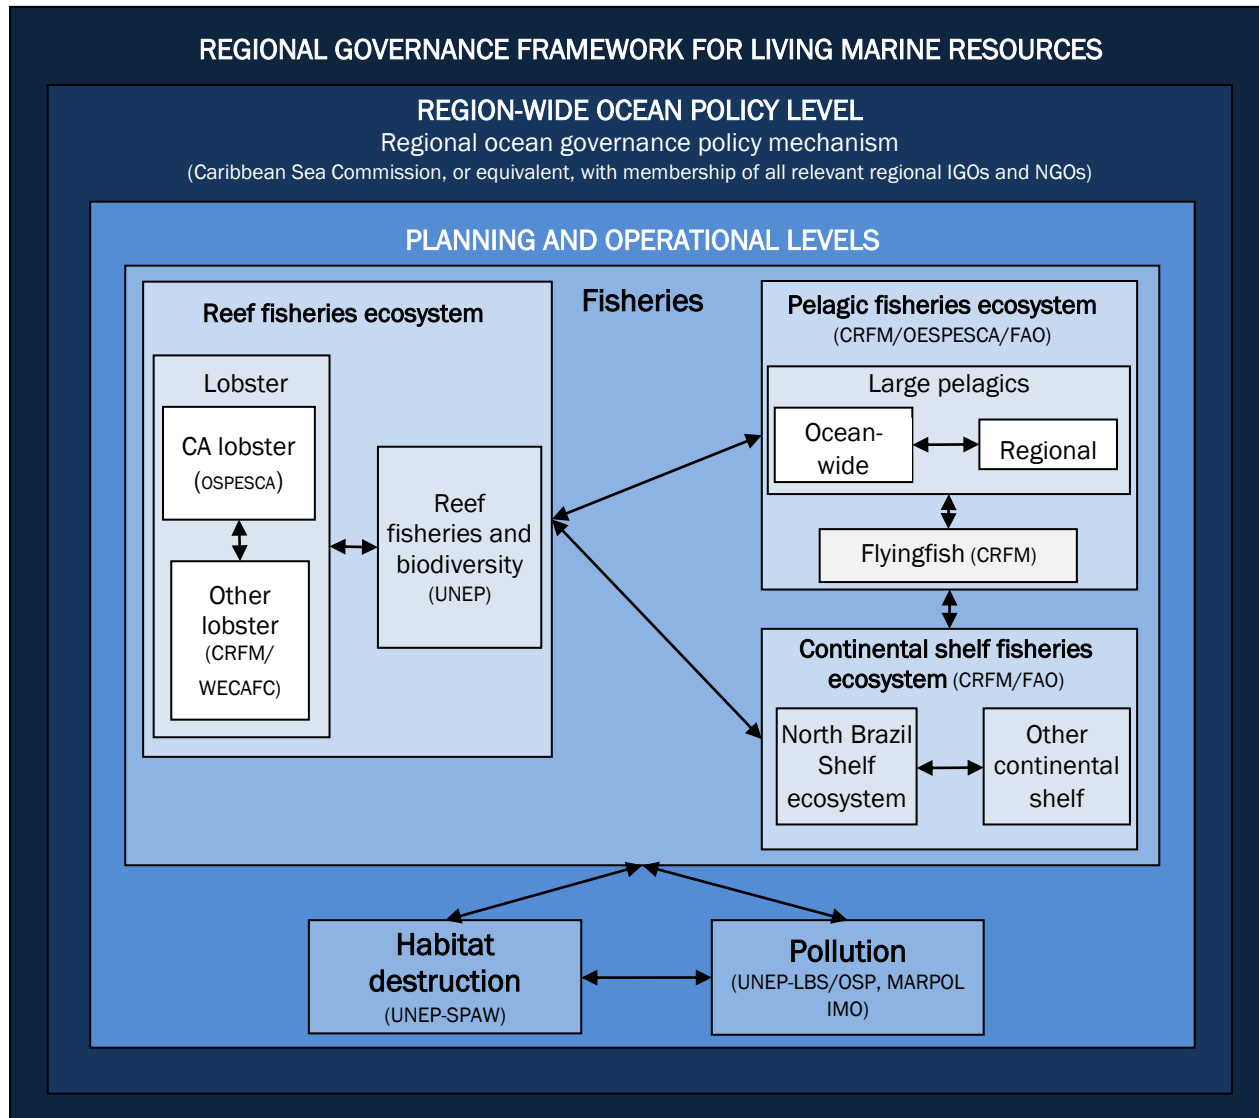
REGIONAL GOVERNANCE FRAMEWORK FOR LIVING MARINE RESOURCES

REGION-WIDE OCEAN POLICY LEVEL
Regional ocean governance policy mechanism
(Caribbean Sea Commission, or equivalent, with membership of all relevant regional IGOs and NGOs)

PLANNING AND OPERATIONAL LEVELS

Fisheries

Reef fisheries ecosystem

Lobster

CA lobster (OSPESCA)

Other lobster (CRFM/ WECAFC)

Reef fisheries and biodiversity (UNEP)

Pelagic fisheries ecosystem (CRFM/OESPESCA/FAO)

Large pelagics

Ocean-wide

Regional

Flyingfish (CRFM)

Continental shelf fisheries ecosystem (CRFM/FAO)

North Brazil Shelf ecosystem

Other continental shelf

Habitat destruction (UNEP-SPAW)

Pollution (UNEP-LBS/OSP, MARPOL IMO)